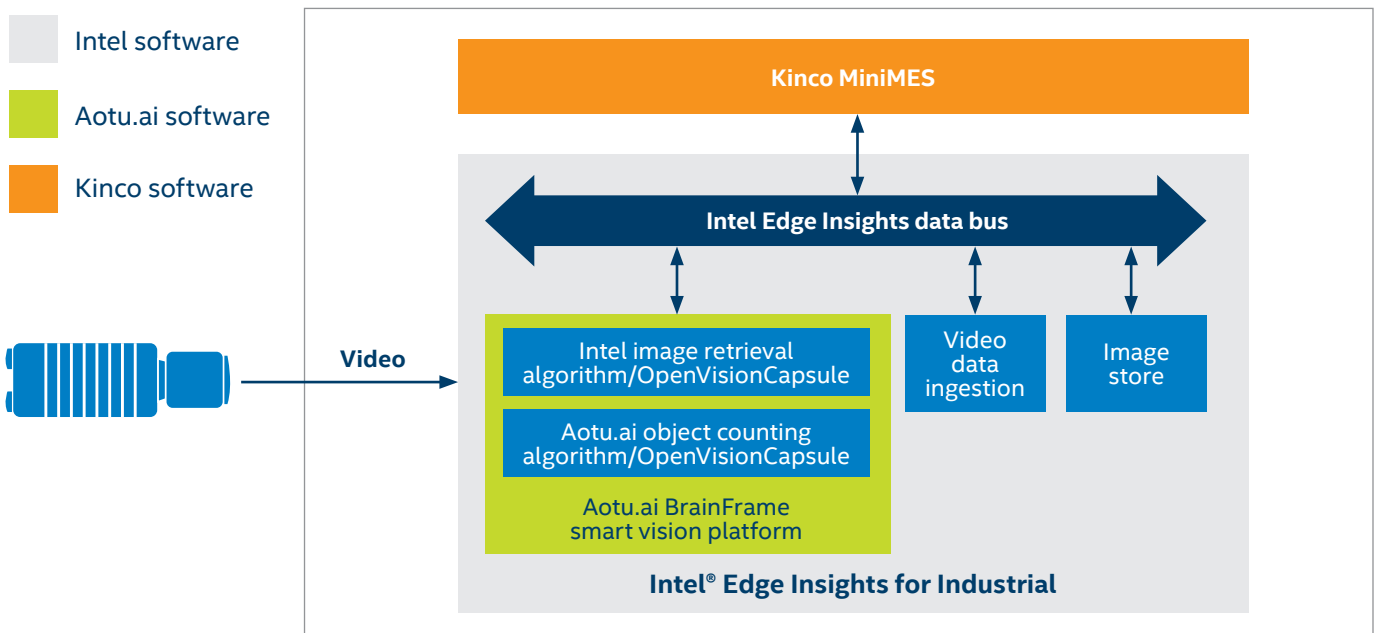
Intel software

Aotu.ai software

Kinco software

Kinco MiniMES

Intel Edge Insights data bus

Video

Intel image retrieval algorithm/OpenVisionCapsule

Aotu.ai object counting algorithm/OpenVisionCapsule

Aotu.ai BrainFrame smart vision platform

Video data ingestion

Image store

Intel® Edge Insights for Industrial